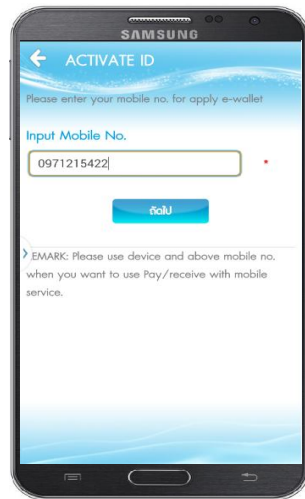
SAMSUNG

ACTIVATE ID

Please enter your mobile no. for apply e-wallet

Input Mobile No.

0971215422

*

ถัดไป

EMARK: Please use device and above mobile no. when you want to use Pay/receive with mobile service.